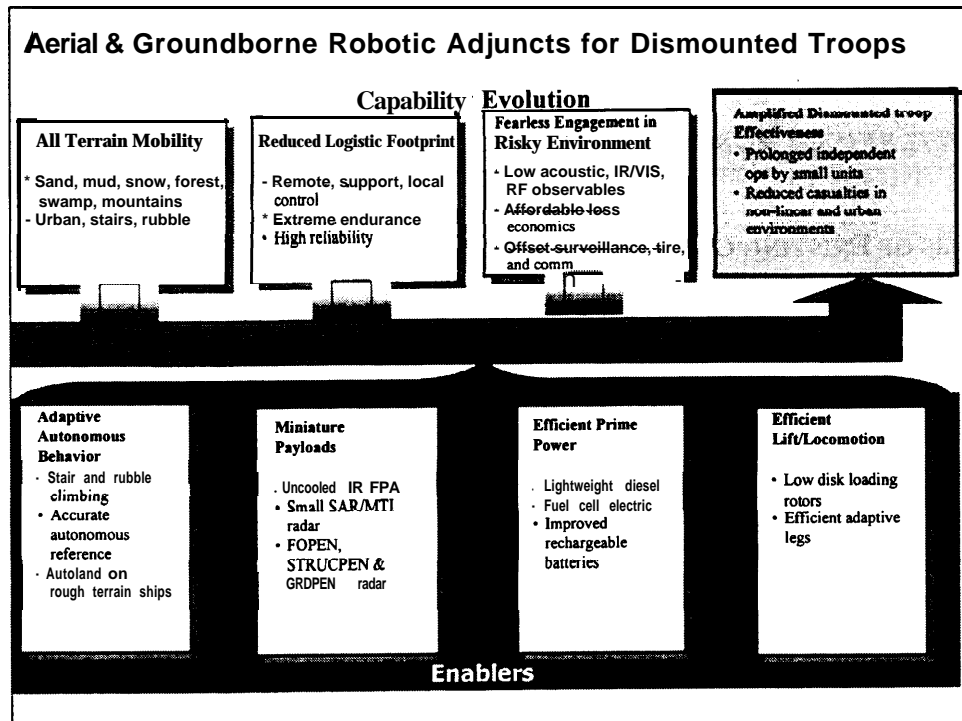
Aerial & Groundborne Robotic Adjuncts for Dismounted Troops

Capability Evolution

All Terrain Mobility

* Sand, mud, snow, forest, swamp, mountains
- Urban, stairs, rubble

Reduced Logistic Footprint

- Remote, support, local control
* Extreme endurance
• High reliability

Fearless Engagement in Risky Environment

• Low acoustic, IR/VIS, RF observables
• Affordable loss economics
• Offset surveillance, fire, and comm

Amplified Dismounted troop Effectiveness

• Prolonged independent ops by small units
• Reduced casualties in non-linear and urban environments

Adaptive Autonomous Behavior

· Stair and rubble climbing
• Accurate autonomous reference
· Autoland on rough terrain ships

Miniature Payloads

. Uncooled IR FPA
• Small SAR/MTI radar
• FOPEN, STRUCPEN & GRDPEN radar

Efficient Prime Power

· Lightweight diesel
· Fuel cell electric
• Improved rechargeable batteries

Efficient Lift/Locomotion

• Low disk loading rotors
• Efficient adaptive legs

Enablers